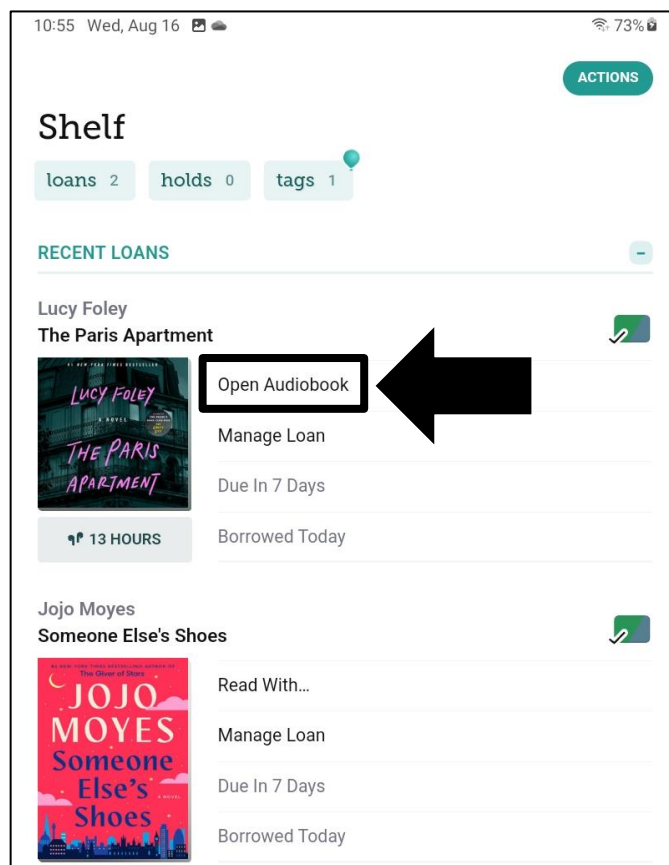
10:55 Wed, Aug 16

73%

ACTIONS

Shelf

loans 2 holds 0 tags 1

RECENT LOANS

Lucy Foley
The Paris Apartment

#1 NEW YORK TIMES BESTSELLER
LUCY FOLEY
A NOVEL
THE PARIS APARTMENT

Open Audiobook

Manage Loan

Due In 7 Days

Borrowed Today

13 HOURS

Jojo Moyes
Someone Else's Shoes

#1 NEW YORK TIMES BESTSELLING AUTHOR OF The Giver of Stars
JOJO MOYES
Someone Else's Shoes
A NOVEL

Read With...

Manage Loan

Due In 7 Days

Borrowed Today